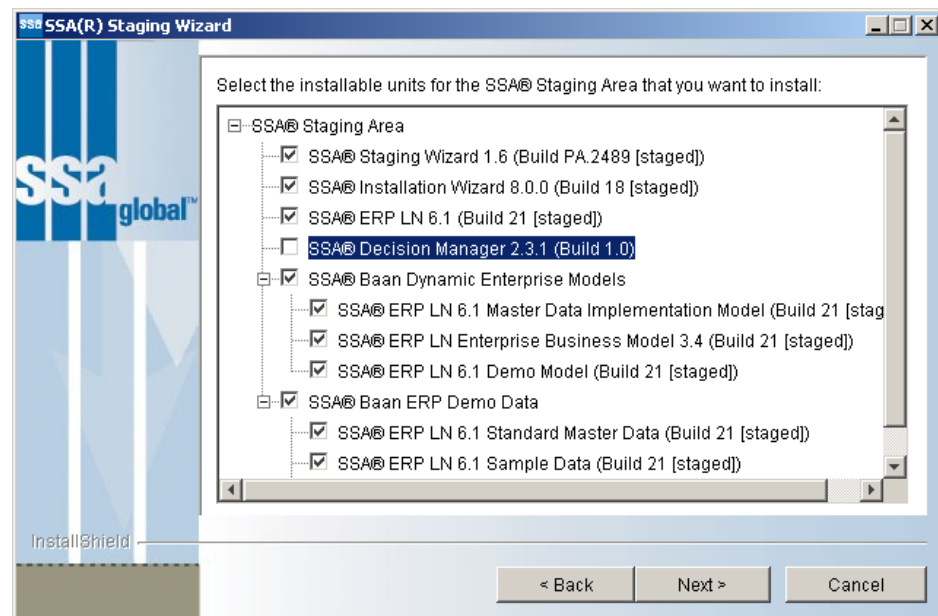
ssa SSA(R) Staging Wizard

ssa global™

Select the installable units for the SSA® Staging Area that you want to install:

SSA® Staging Area
SSA® Staging Wizard 1.6 (Build PA.2489 [staged])
SSA® Installation Wizard 8.0.0 (Build 18 [staged])
SSA® ERP LN 6.1 (Build 21 [staged])
SSA® Decision Manager 2.3.1 (Build 1.0)
SSA® Baan Dynamic Enterprise Models
SSA® ERP LN 6.1 Master Data Implementation Model (Build 21 [stag
SSA® ERP LN Enterprise Business Model 3.4 (Build 21 [staged])
SSA® ERP LN 6.1 Demo Model (Build 21 [staged])
SSA® Baan ERP Demo Data
SSA® ERP LN 6.1 Standard Master Data (Build 21 [staged])
SSA® ERP LN 6.1 Sample Data (Build 21 [staged])

InstallShield

< Back
Next >
Cancel